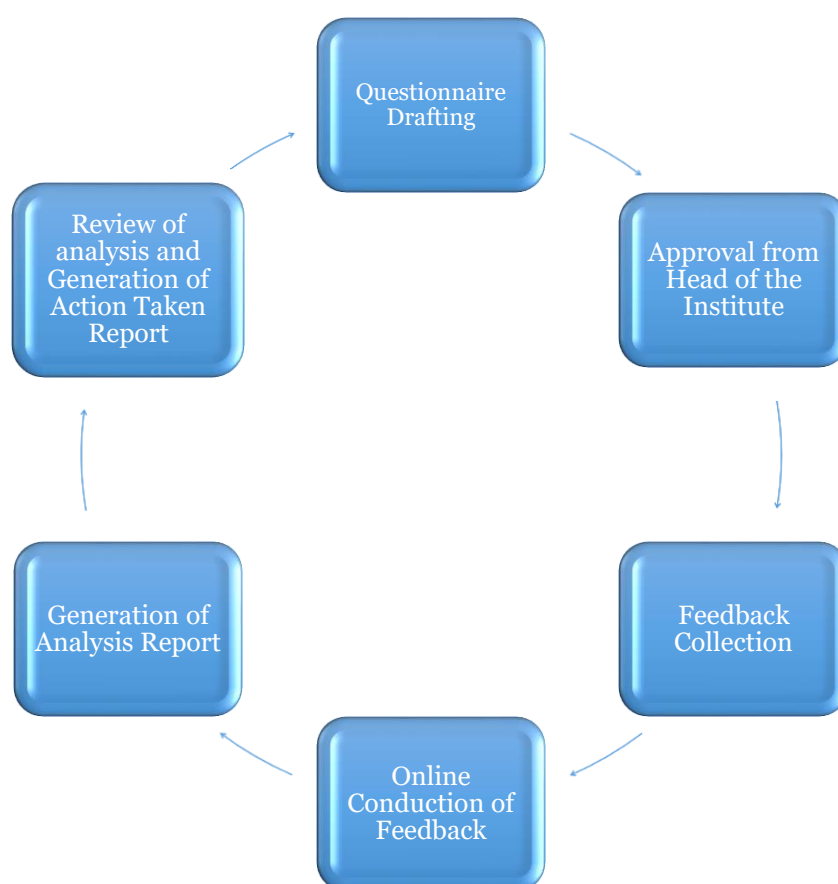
Questionnaire Drafting

Approval from Head of the Institute

Feedback Collection

Online Conduction of Feedback

Generation of Analysis Report

Review of analysis and Generation of Action Taken Report